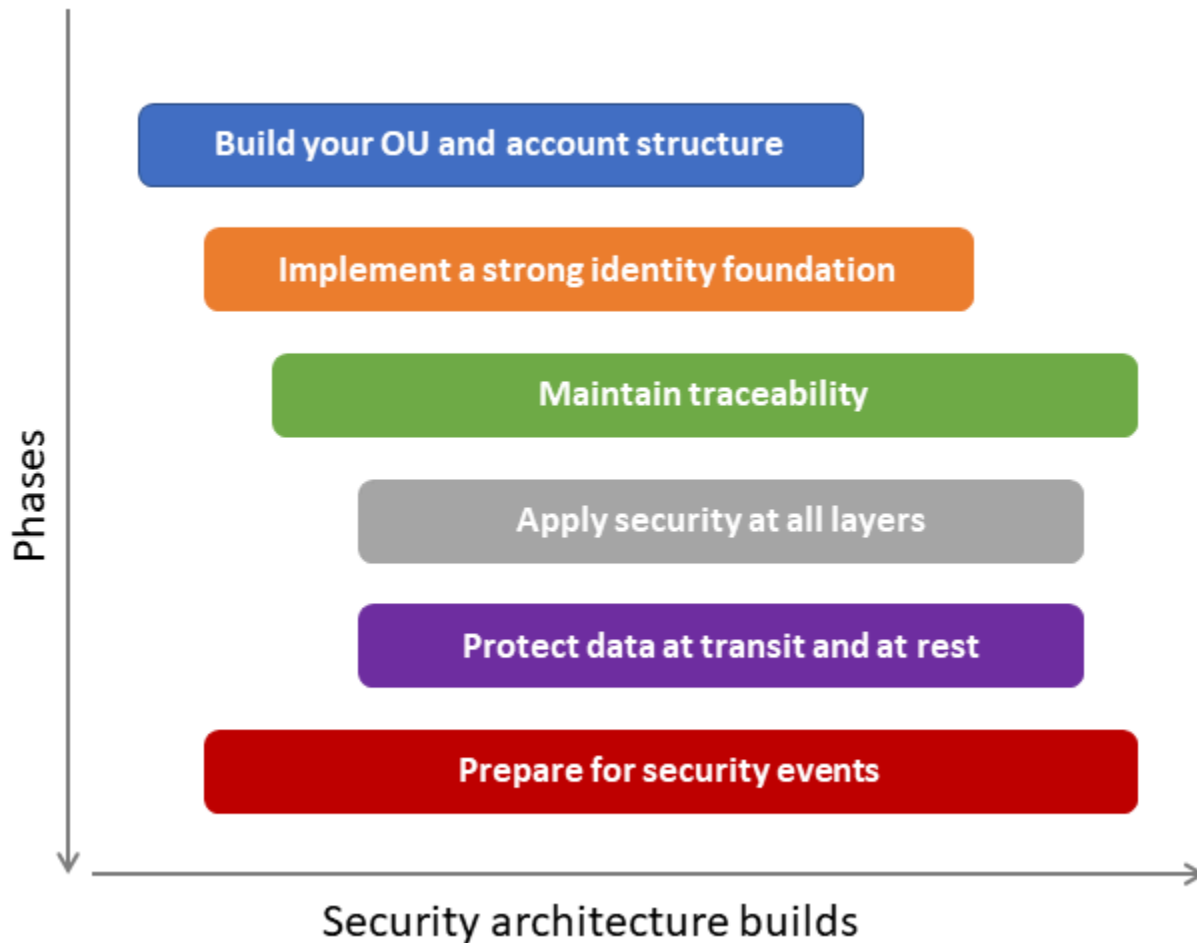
Phases

Build your OU and account structure

Implement a strong identity foundation

Maintain traceability

Apply security at all layers

Protect data at transit and at rest

Prepare for security events

Security architecture builds